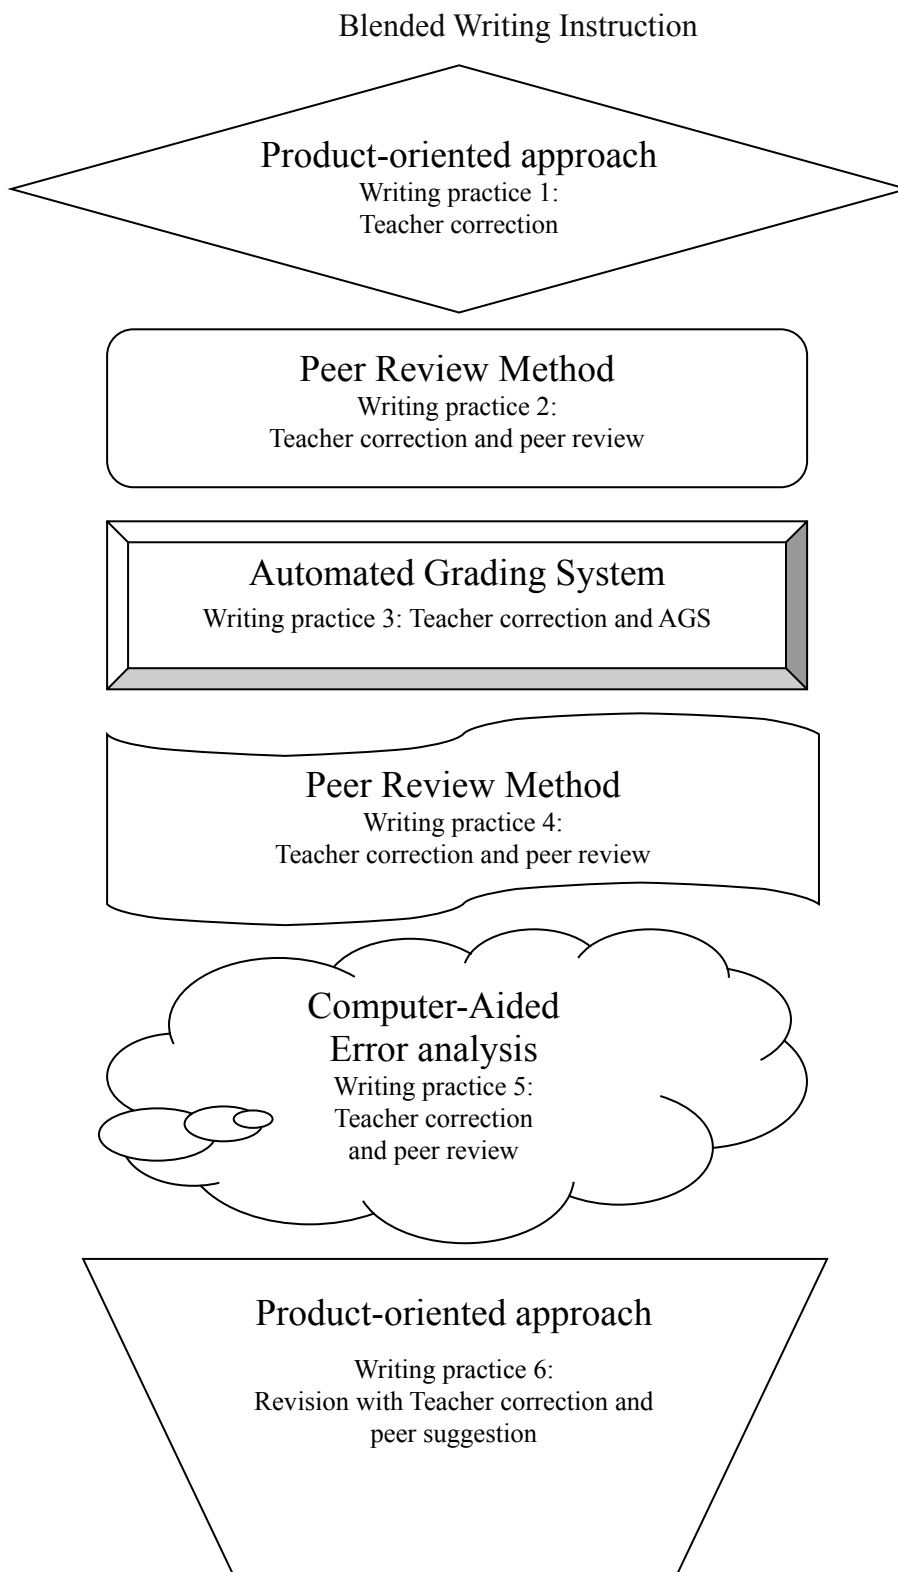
Blended Writing Instruction

Product-oriented approach
Writing practice 1:
Teacher correction

Peer Review Method
Writing practice 2:
Teacher correction and peer review

Automated Grading System
Writing practice 3: Teacher correction and AGS

Peer Review Method
Writing practice 4:
Teacher correction and peer review

Computer-Aided
Error analysis
Writing practice 5:
Teacher correction
and peer review

Product-oriented approach
Writing practice 6:
Revision with Teacher correction and peer suggestion